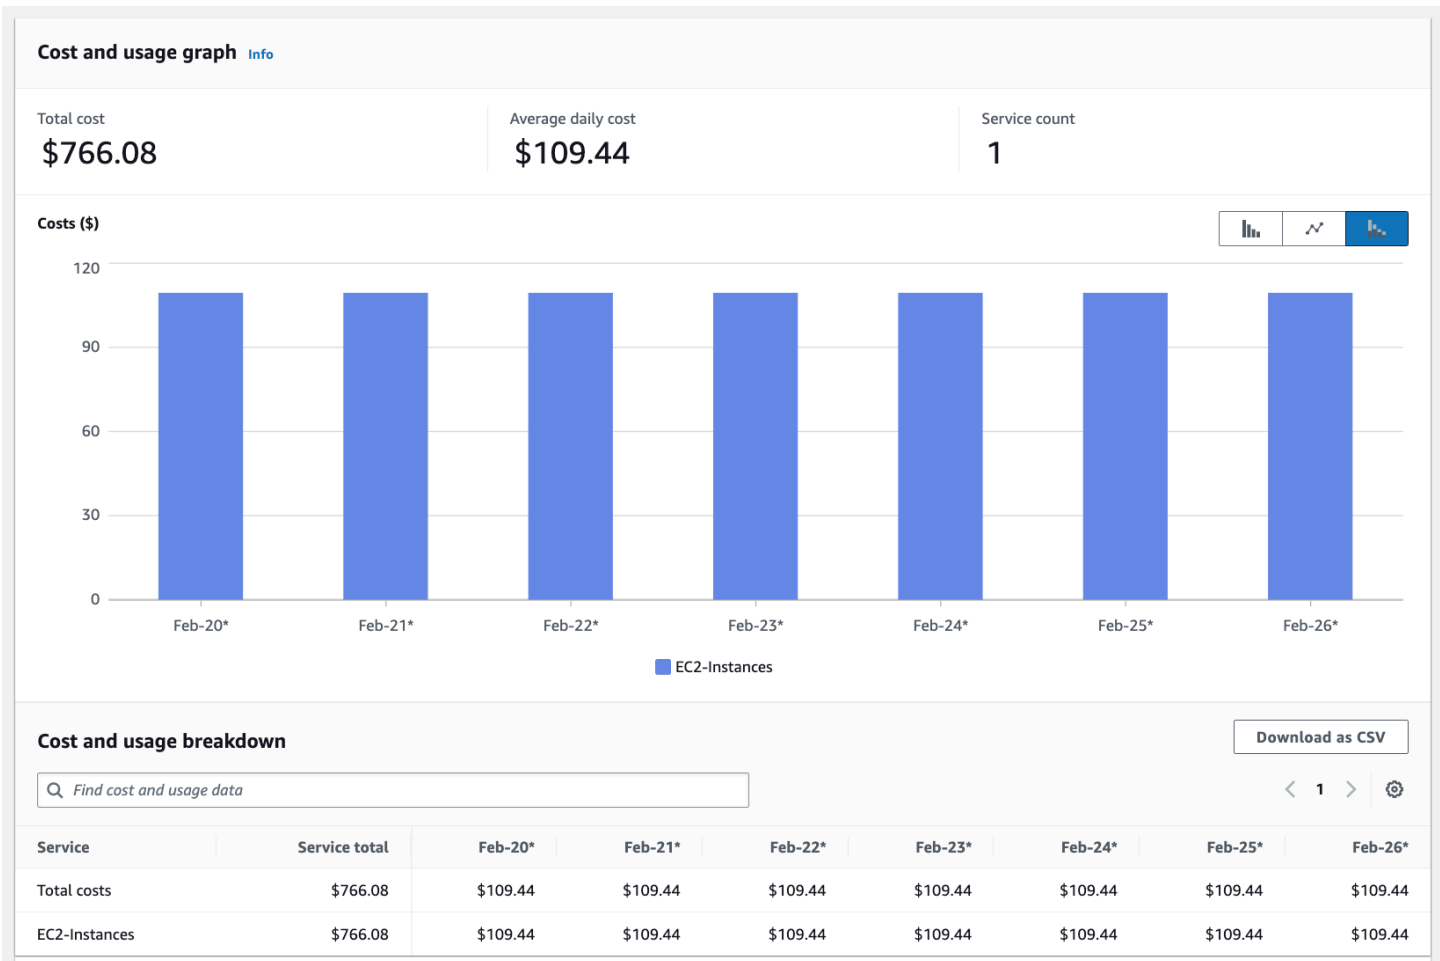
Cost and usage graph Info

Total cost
$766.08

Average daily cost
$109.44

Service count
1

Costs ($)

120
90
60
30
0

Feb-20* Feb-21* Feb-22* Feb-23* Feb-24* Feb-25* Feb-26*

EC2-Instances

Cost and usage breakdown

Download as CSV

Find cost and usage data

1

| Service | Service total | Feb-20* | Feb-21* | Feb-22* | Feb-23* | Feb-24* | Feb-25* | Feb-26* |
|---|---|---|---|---|---|---|---|---|
| Total costs | $766.08 | $109.44 | $109.44 | $109.44 | $109.44 | $109.44 | $109.44 | $109.44 |
| EC2-Instances | $766.08 | $109.44 | $109.44 | $109.44 | $109.44 | $109.44 | $109.44 | $109.44 |